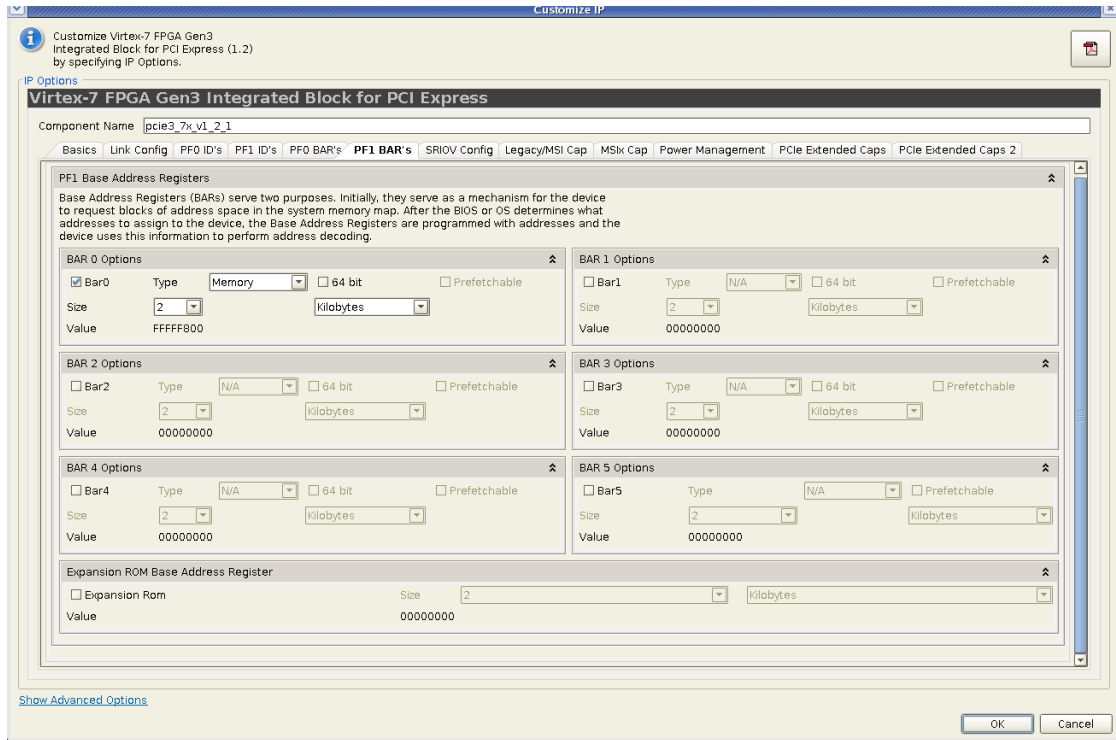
Customize IP

Customize Virtex-7 FPGA Gen3 Integrated Block for PCI Express (1.2) by specifying IP Options.

IP Options

Virtex-7 FPGA Gen3 Integrated Block for PCI Express

Component Name pcie3_7x_v1_2_1

Basics | Link Config | PF0 ID's | PF1 ID's | PF0 BAR's | PF1 BAR's | SRIOV Config | Legacy/MSI Cap | MSIx Cap | Power Management | PCIe Extended Caps | PCIe Extended Caps 2

PF1 Base Address Registers

Base Address Registers (BARs) serve two purposes. Initially, they serve as a mechanism for the device to request blocks of address space in the system memory map. After the BIOS or OS determines what addresses to assign to the device, the Base Address Registers are programmed with addresses and the device uses this information to perform address decoding.

BAR 0 Options
Bar0 Type Memory 64 bit Prefetchable
Size 2 Kilobytes
Value FFFFF800

BAR 1 Options
Bar1 Type N/A 64 bit Prefetchable
Size 2 Kilobytes
Value 00000000

BAR 2 Options
Bar2 Type N/A 64 bit Prefetchable
Size 2 Kilobytes
Value 00000000

BAR 3 Options
Bar3 Type N/A 64 bit Prefetchable
Size 2 Kilobytes
Value 00000000

BAR 4 Options
Bar4 Type N/A 64 bit Prefetchable
Size 2 Kilobytes
Value 00000000

BAR 5 Options
Bar5 Type N/A Prefetchable
Size 2 Kilobytes
Value 00000000

Expansion ROM Base Address Register
Expansion Rom Size 2 Kilobytes
Value 00000000

Show Advanced Options

OK Cancel